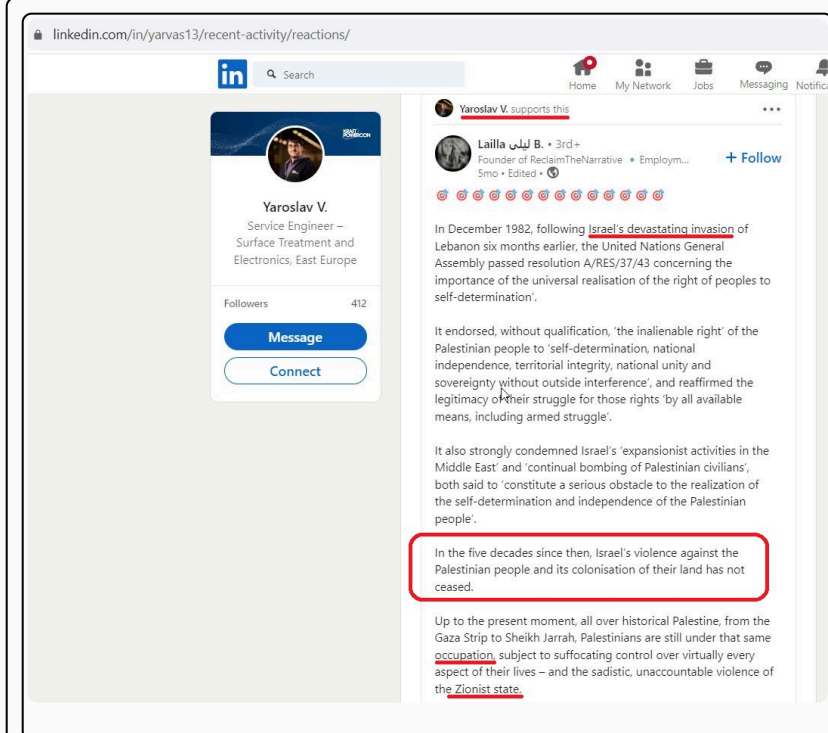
linkedin.com/in/yarvas13/recent-activity/reactions/

in Search

Home My Network Jobs Messaging Notifica

Yaroslav V.
Service Engineer – Surface Treatment and Electronics, East Europe

Followers 412

Message

Connect

Yaroslav V. supports this

Lailla ليلى B. • 3rd+
Founder of ReclaimTheNarrative • Employm...
5mo • Edited •

+ Follow

In December 1982, following Israel's devastating invasion of Lebanon six months earlier, the United Nations General Assembly passed resolution A/RES/37/43 concerning the importance of the universal realisation of the right of peoples to self-determination'.

It endorsed, without qualification, 'the inalienable right' of the Palestinian people to 'self-determination, national independence, territorial integrity, national unity and sovereignty without outside interference', and reaffirmed the legitimacy of their struggle for those rights 'by all available means, including armed struggle'.

It also strongly condemned Israel's 'expansionist activities in the Middle East' and 'continual bombing of Palestinian civilians', both said to 'constitute a serious obstacle to the realization of the self-determination and independence of the Palestinian people'.

In the five decades since then, Israel's violence against the Palestinian people and its colonisation of their land has not ceased.

Up to the present moment, all over historical Palestine, from the Gaza Strip to Sheikh Jarrah, Palestinians are still under that same occupation, subject to suffocating control over virtually every aspect of their lives – and the sadistic, unaccountable violence of the Zionist state.